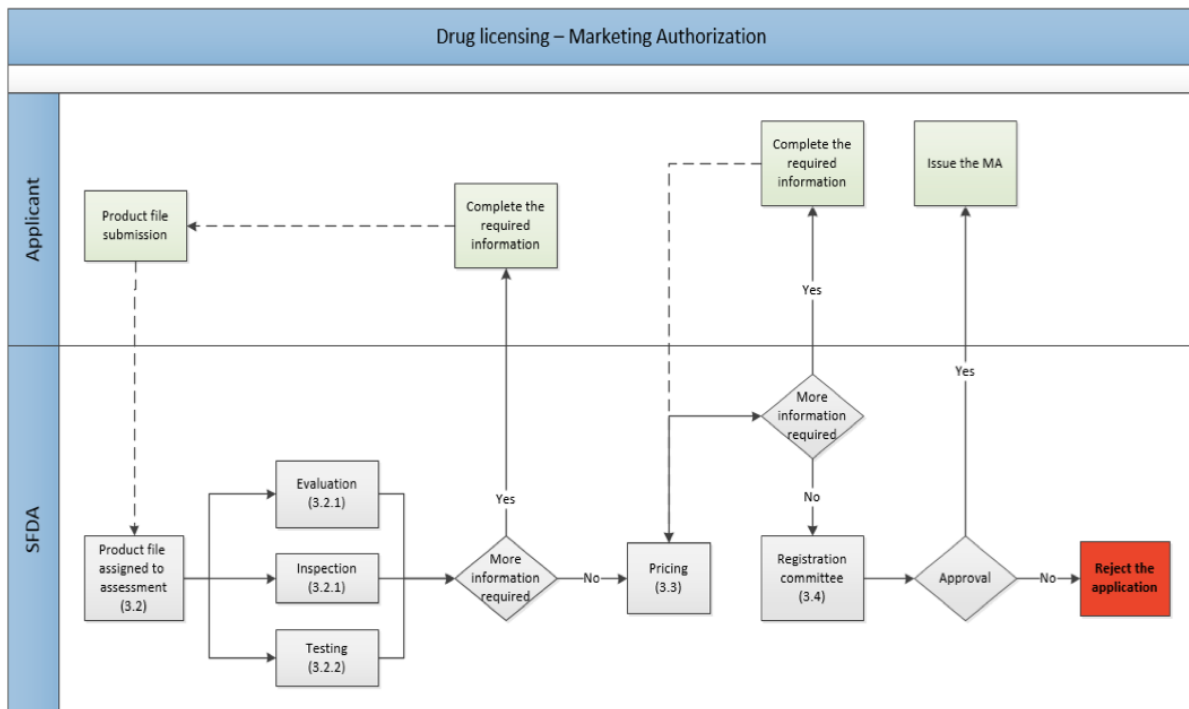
Drug licensing – Marketing Authorization

Applicant

SFDA

Product file submission

Complete the required information

Complete the required information

Issue the MA

Yes

Yes

More information required

No

Evaluation (3.2.1)

Inspection (3.2.1)

Testing (3.2.2)

Product file assigned to assessment (3.2)

Yes

More information required

No

Pricing (3.3)

Registration committee (3.4)

Approval

No

Reject the application